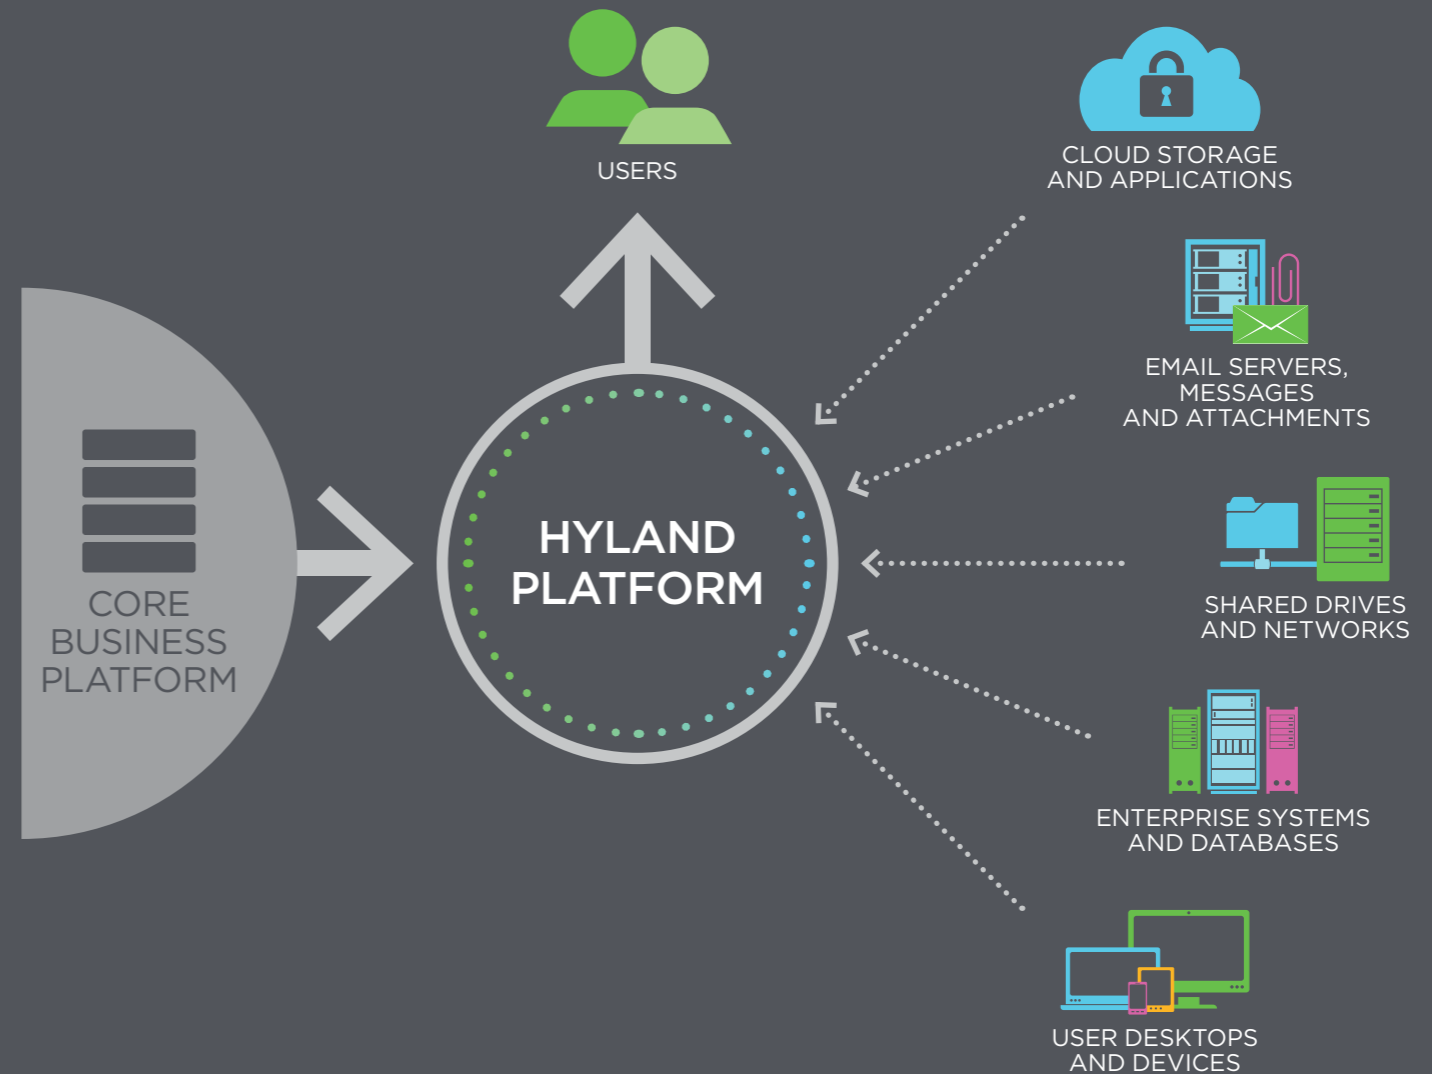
USERS

CLOUD STORAGE AND APPLICATIONS

EMAIL SERVERS, MESSAGES AND ATTACHMENTS

CORE BUSINESS PLATFORM

HYLAND PLATFORM

SHARED DRIVES AND NETWORKS

ENTERPRISE SYSTEMS AND DATABASES

USER DESKTOPS AND DEVICES